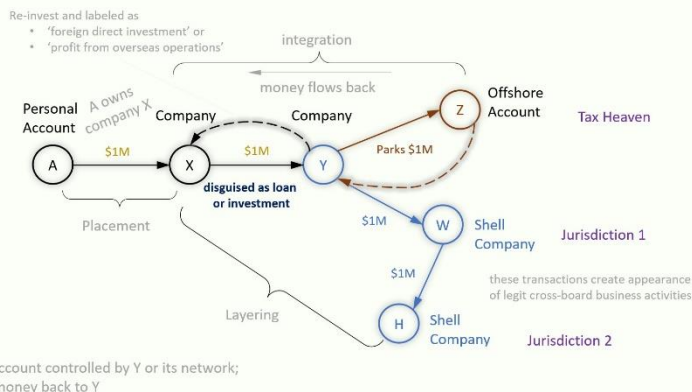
Re-invest and labeled as
• 'foreign direct investment' or
• 'profit from overseas operations'

integration

money flows back

Personal Account

A owns company X

Company

Company

Offshore Account

Tax Heaven

A

$1M

X

$1M

Y

Z

Parks $1M

disguised as loan or investment

Placement

$1M

W

Shell Company

Jurisdiction 1

$1M

these transactions create appearance of legit cross-board business activities

Layering

H

Shell Company

Jurisdiction 2

ccount controlled by Y or its network;
oney back to Y